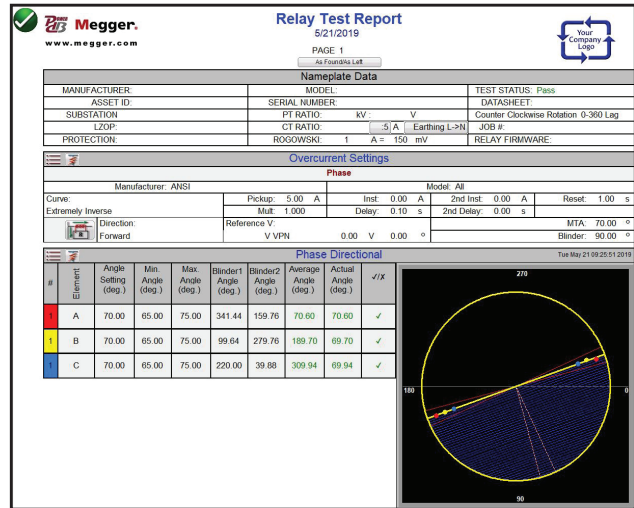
Megger.
www.megger.com

Relay Test Report
5/21/2019

PAGE 1
As Found/As Left

Your Company Logo

Nameplate Data

| MANUFACTURER: | MODEL: | TEST STATUS: Pass |
|---|---|---|
| ASSET ID: | SERIAL NUMBER: | DATASHEET: |
| SUBSTATION | PT RATIO: kV : V | Counter Clockwise Rotation 0-360 Lag |
| LZOP: | CT RATIO: 5 A Earthing L->N | JOB #: |
| PROTECTION: | ROGOWSKI: 1 A = 150 mV | RELAY FIRMWARE: |

Overcurrent Settings

Phase

Manufacturer: ANSI
Model: All

Curve: Extremely Inverse
Pickup: 5.00 A
Mult: 1.000
Inst: 0.00 A
Delay: 0.10 s
2nd Inst: 0.00 A
2nd Delay: 0.00 s
Reset: 1.00 s

Direction: Forward
Reference V: V VPN 0.00 V 0.00 °
MTA: 70.00 °
Blinder: 90.00 °

Phase Directional

Tue May 21 09:25:51 2019

| # | Element | Angle Setting (deg.) | Min. Angle (deg.) | Max. Angle (deg.) | Blinder1 Angle (deg.) | Blinder2 Angle (deg.) | Average Angle (deg.) | Actual Angle (deg.) | ✓/✗ |
|---|---|---|---|---|---|---|---|---|---|
| 1 | A | 70.00 | 65.00 | 75.00 | 341.44 | 159.76 | 70.60 | 70.60 | ✓ |
| 2 | B | 70.00 | 65.00 | 75.00 | 99.64 | 279.76 | 189.70 | 69.70 | ✓ |
| 3 | C | 70.00 | 65.00 | 75.00 | 220.00 | 39.88 | 309.94 | 69.94 | ✓ |

270
180
0
90